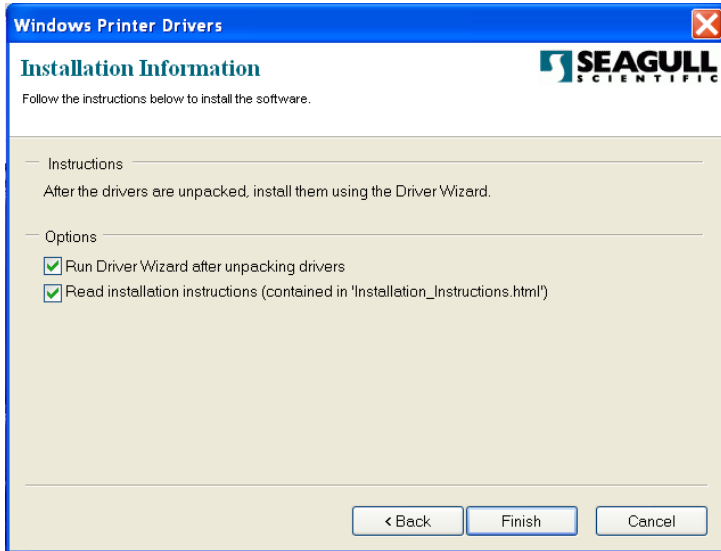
Windows Printer Drivers

Installation Information

Follow the instructions below to install the software.

SEAGULL SCIENTIFIC

Instructions

After the drivers are unpacked, install them using the Driver Wizard.

Options

Run Driver Wizard after unpacking drivers

Read installation instructions (contained in 'Installation_Instructions.html')

< Back

Finish

Cancel